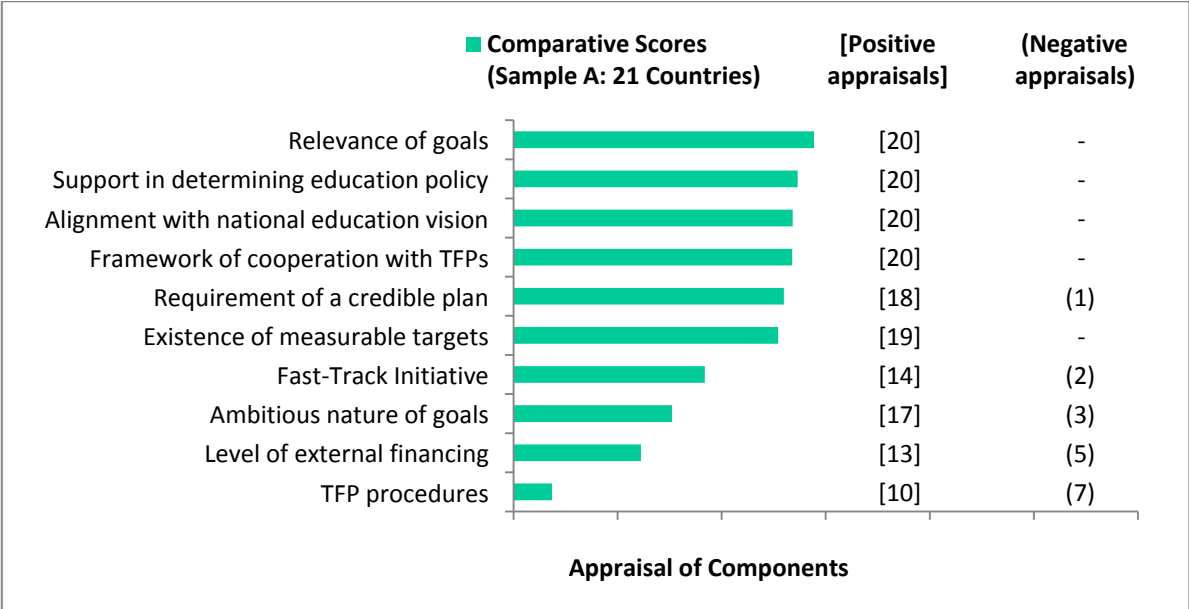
Comparative Scores (Sample A: 21 Countries)

[Positive appraisals]

(Negative appraisals)

| | [Positive appraisals] | (Negative appraisals) |
|---|---|---|
| Relevance of goals | [20] | - |
| Support in determining education policy | [20] | - |
| Alignment with national education vision | [20] | - |
| Framework of cooperation with TFPs | [20] | - |
| Requirement of a credible plan | [18] | (1) |
| Existence of measurable targets | [19] | - |
| Fast-Track Initiative | [14] | (2) |
| Ambitious nature of goals | [17] | (3) |
| Level of external financing | [13] | (5) |
| TFP procedures | [10] | (7) |

Appraisal of Components